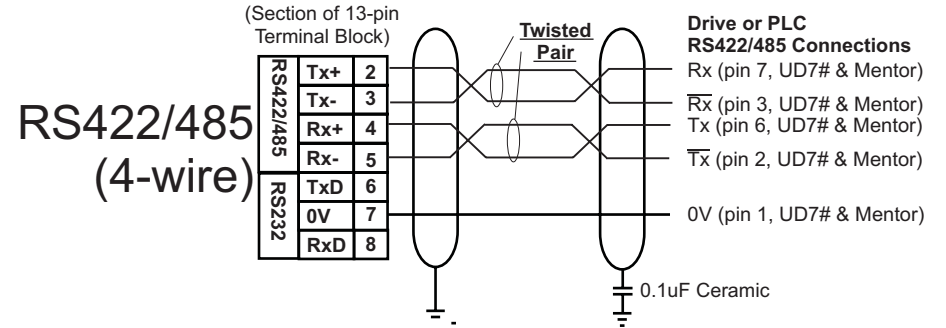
(Section of 13-pin Terminal Block)

RS422/485 (4-wire)

| RS422/485 | Tx+ | 2 |
|---|---|---|
| | Tx- | 3 |
| | Rx+ | 4 |
| | Rx- | 5 |
| RS232 | TxD | 6 |
| | 0V | 7 |
| | RxD | 8 |

Twisted Pair

Drive or PLC RS422/485 Connections

Rx (pin 7, UD7# & Mentor)

$\overline{Rx}$ (pin 3, UD7# & Mentor)

Tx (pin 6, UD7# & Mentor)

$\overline{Tx}$ (pin 2, UD7# & Mentor)

0V (pin 1, UD7# & Mentor)

0.1uF Ceramic